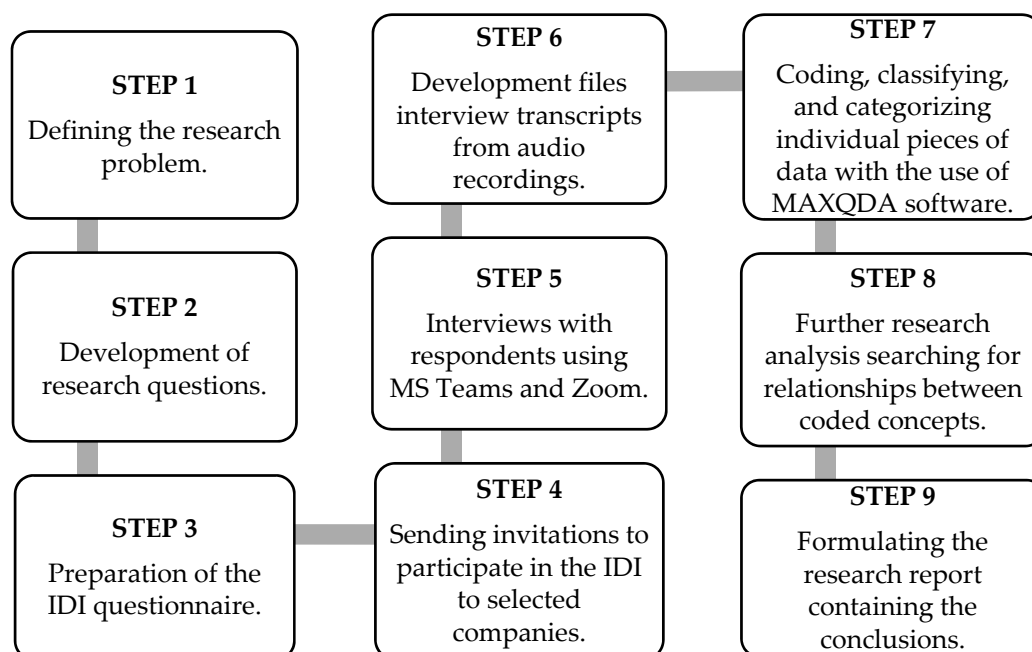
STEP 1
Defining the research problem.

STEP 2
Development of research questions.

STEP 3
Preparation of the IDI questionnaire.

STEP 4
Sending invitations to participate in the IDI to selected companies.

STEP 5
Interviews with respondents using MS Teams and Zoom.

STEP 6
Development files interview transcripts from audio recordings.

STEP 7
Coding, classifying, and categorizing individual pieces of data with the use of MAXQDA software.

STEP 8
Further research analysis searching for relationships between coded concepts.

STEP 9
Formulating the research report containing the conclusions.